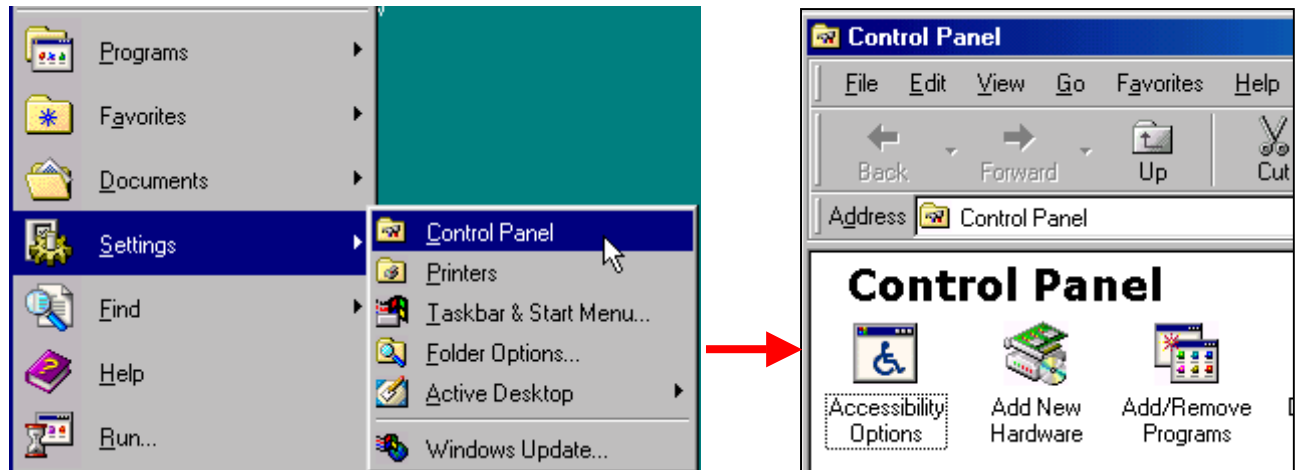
Programs
Favorites
Documents
Settings
Find
Help
Run...

Control Panel
Printers
Taskbar & Start Menu...
Folder Options...
Active Desktop
Windows Update...

Control Panel
File Edit View Go Favorites Help
Back Forward Up Cut
Address Control Panel

Control Panel
Accessibility Options
Add New Hardware
Add/Remove Programs